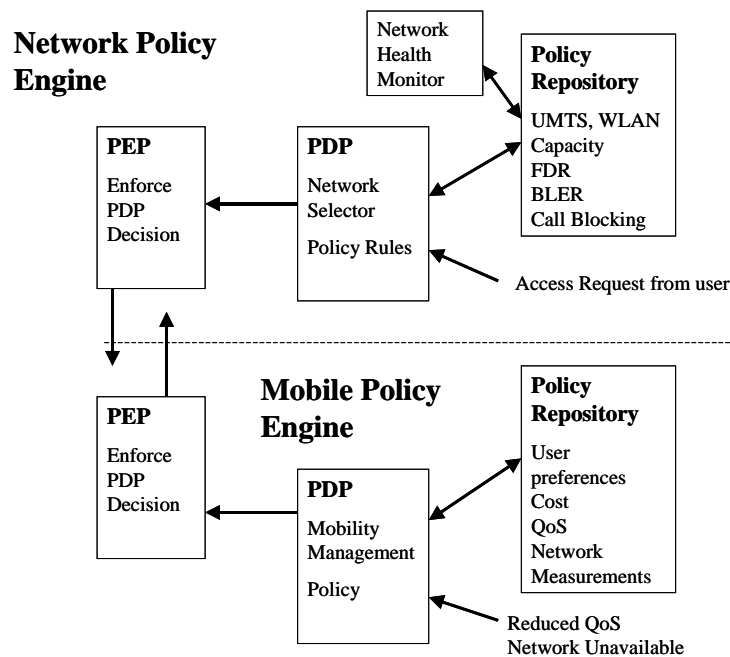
Network Policy Engine

Network Health Monitor

Policy Repository
UMTS, WLAN
Capacity
FDR
BLER
Call Blocking

PEP
Enforce PDP Decision

PDP
Network Selector
Policy Rules

Access Request from user

Mobile Policy Engine

Policy Repository
User preferences
Cost
QoS
Network Measurements

PEP
Enforce PDP Decision

PDP
Mobility Management
Policy

Reduced QoS
Network Unavailable